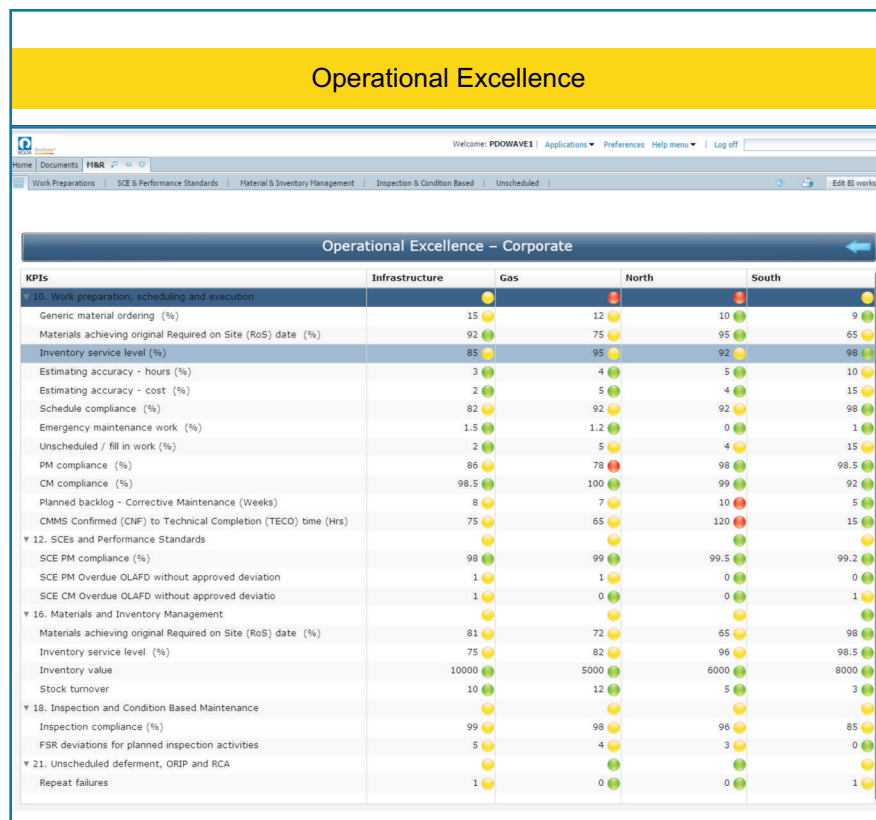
Operational Excellence

Welcome: PDOWAVE1 | Applications ▾ Preferences Help menu ▾ | Log off

Home | Documents | M&R

Work Preparations | SCE & Performance Standards | Material & Inventory Management | Inspection & Condition Based | Unscheduled

Edit BI works

Operational Excellence – Corporate

| KPIs | Infrastructure | Gas | North | South |
|---|---|---|---|---|
| ▾ 10. Work preparation, scheduling and execution | | | | |
| Generic material ordering (%) | 15 | 12 | 10 | 9 |
| Materials achieving original Required on Site (RoS) date (%) | 92 | 75 | 95 | 65 |
| Inventory service level (%) | 85 | 95 | 92 | 98 |
| Estimating accuracy - hours (%) | 3 | 4 | 5 | 10 |
| Estimating accuracy - cost (%) | 2 | 5 | 4 | 15 |
| Schedule compliance (%) | 82 | 92 | 92 | 98 |
| Emergency maintenance work (%) | 1.5 | 1.2 | 0 | 1 |
| Unscheduled / fill in work (%) | 2 | 5 | 4 | 15 |
| PM compliance (%) | 86 | 78 | 98 | 98.5 |
| CM compliance (%) | 98.5 | 100 | 99 | 92 |
| Planned backlog - Corrective Maintenance (Weeks) | 8 | 7 | 10 | 5 |
| CMMS Confirmed (CNF) to Technical Completion (TECO) time (Hrs) | 75 | 65 | 120 | 15 |
| ▾ 12. SCEs and Performance Standards | | | | |
| SCE PM compliance (%) | 98 | 99 | 99.5 | 99.2 |
| SCE PM Overdue OLAFD without approved deviation | 1 | 1 | 0 | 0 |
| SCE CM Overdue OLAFD without approved deviatio | 1 | 0 | 0 | 1 |
| ▾ 16. Materials and Inventory Management | | | | |
| Materials achieving original Required on Site (RoS) date (%) | 81 | 72 | 65 | 98 |
| Inventory service level (%) | 75 | 82 | 96 | 98.5 |
| Inventory value | 10000 | 5000 | 6000 | 8000 |
| Stock turnover | 10 | 12 | 5 | 3 |
| ▾ 18. Inspection and Condition Based Maintenance | | | | |
| Inspection compliance (%) | 99 | 98 | 96 | 85 |
| FSR deviations for planned inspection activities | 5 | 4 | 3 | 0 |
| ▾ 21. Unscheduled deferment, ORIP and RCA | | | | |
| Repeat failures | 1 | 0 | 0 | 1 |